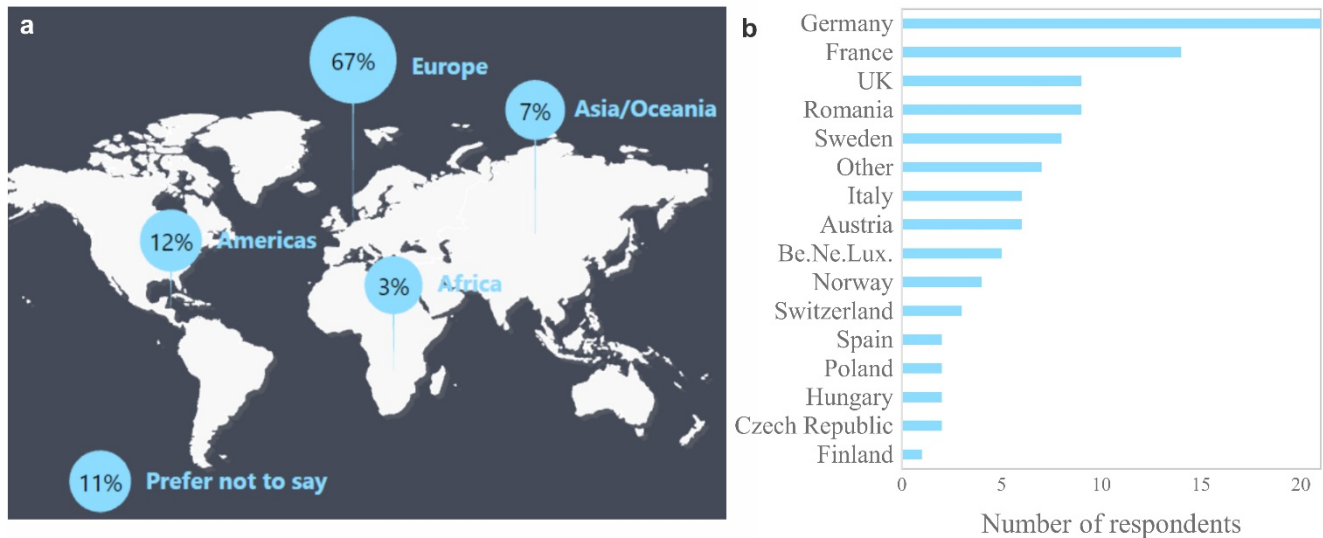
a

67% Europe

7% Asia/Oceania

12% Americas

3% Africa

11% Prefer not to say

b

Germany
France
UK
Romania
Sweden
Other
Italy
Austria
Be.Ne.Lux.
Norway
Switzerland
Spain
Poland
Hungary
Czech Republic
Finland

0 5 10 15 20

Number of respondents